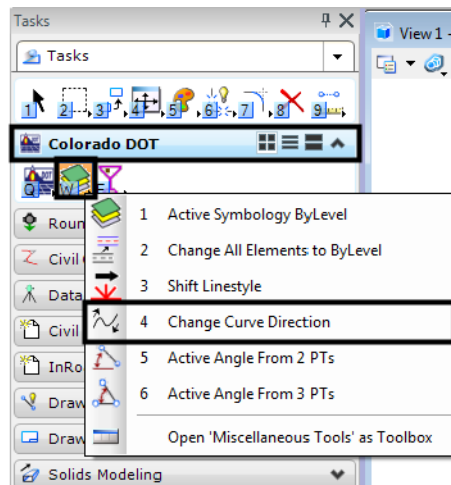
Tasks

Tasks

1 2 3 4 5 6 7 8 9

Colorado DOT

Q W E

Roun

Civil

Data

Civil

InRo

Draw

Draw

Solids Modeling

View 1 -

1 Active Symbology ByLevel

2 Change All Elements to ByLevel

3 Shift Linestyle

4 Change Curve Direction

5 Active Angle From 2 PTs

6 Active Angle From 3 PTs

Open 'Miscellaneous Tools' as Toolbox